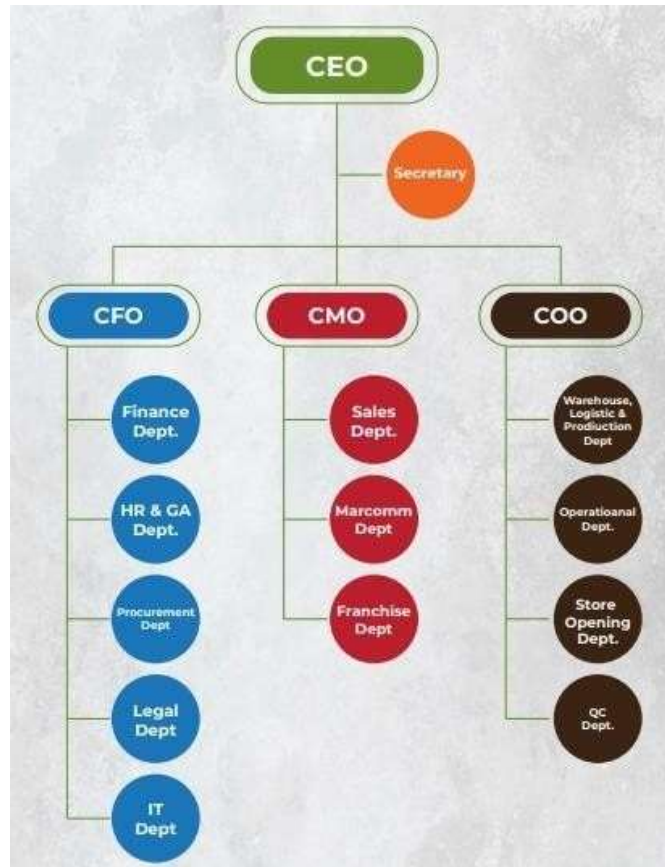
CEO

Secretary

CFO

Finance Dept.

HR & GA Dept.

Procurement Dept

Legal Dept

IT Dept

CMO

Sales Dept.

Marcomm Dept

Franchise Dept

COO

Warehouse, Logistic & Prodiuction Dept

Operatioanal Dept.

Store Opening Dept.

QC Dept.